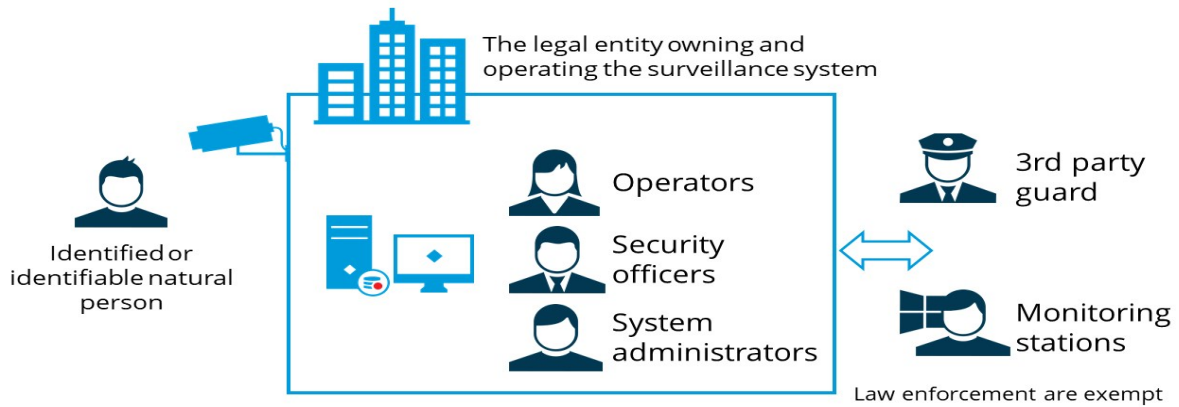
The legal entity owning and operating the surveillance system

Identified or identifiable natural person

Operators

Security officers

System administrators

3rd party guard

Monitoring stations

Law enforcement are exempt